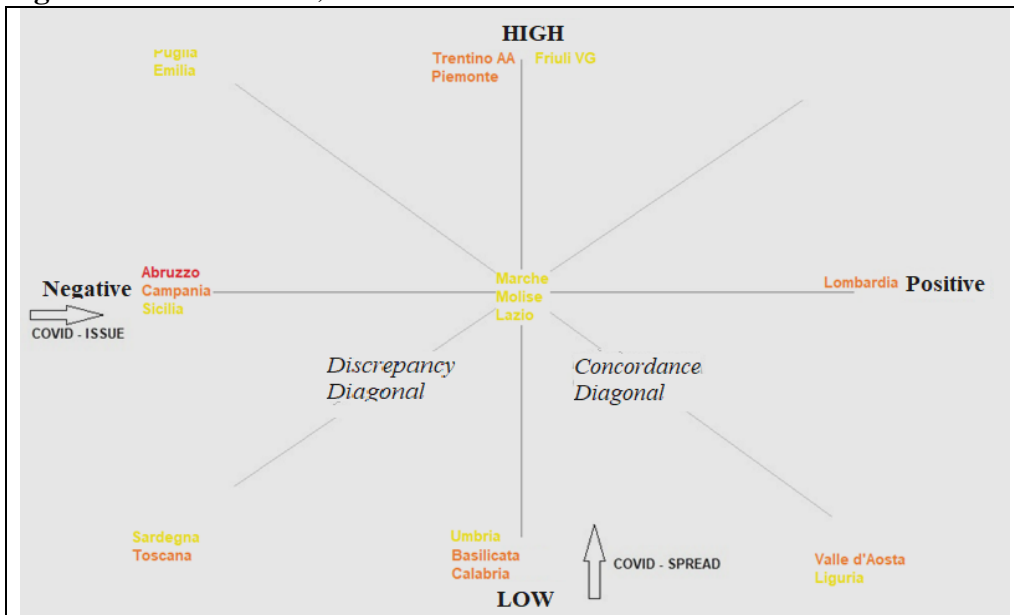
HIGH

Puglia
Emilia

Trentino AA
Piemonte

Friuli VG

Abruzzo
Campania
Sicilia

Negative

COVID - ISSUE

Marche
Molise
Lazio

Lombardia

Positive

Discrepancy Diagonal

Concordance Diagonal

Sardegna
Toscana

Umbria
Basilicata
Calabria

COVID - SPREAD

Valle d'Aosta
Liguria

LOW